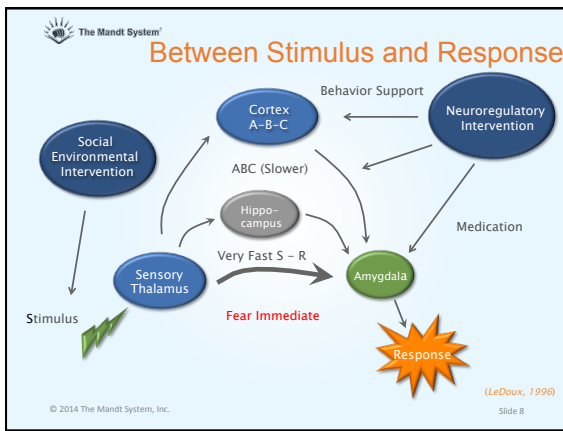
The Mandt System®

Between Stimulus and Response

Behavior Support

Cortex A-B-C

Neuroregulatory Intervention

Social Environmental Intervention

ABC (Slower)

Hippo-campus

Medication

Very Fast S – R

Sensory Thalamus

Amygdala

Stimulus

Fear Immediate

Response

(LeDoux, 1996)

© 2014 The Mandt System, Inc.

Slide 8